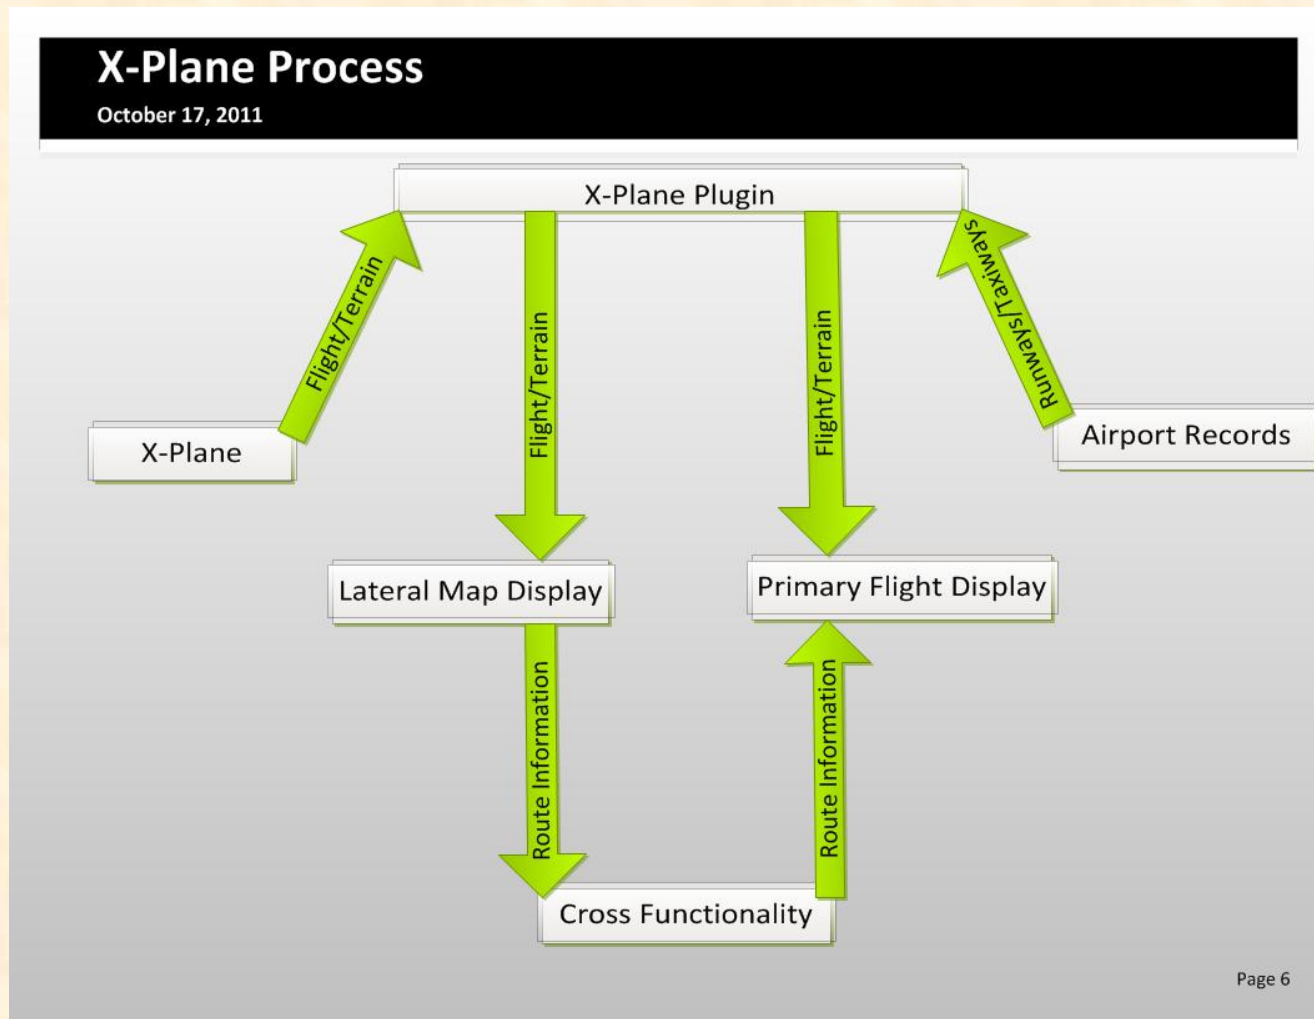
X-Plane Process
October 17, 2011

X-Plane Plugin

Flight/Terrain

X-Plane

Flight/Terrain

Flight/Terrain

Runways/Taxiways

Airport Records

Lateral Map Display

Primary Flight Display

Route Information

Route Information

Cross Functionality

Page 6